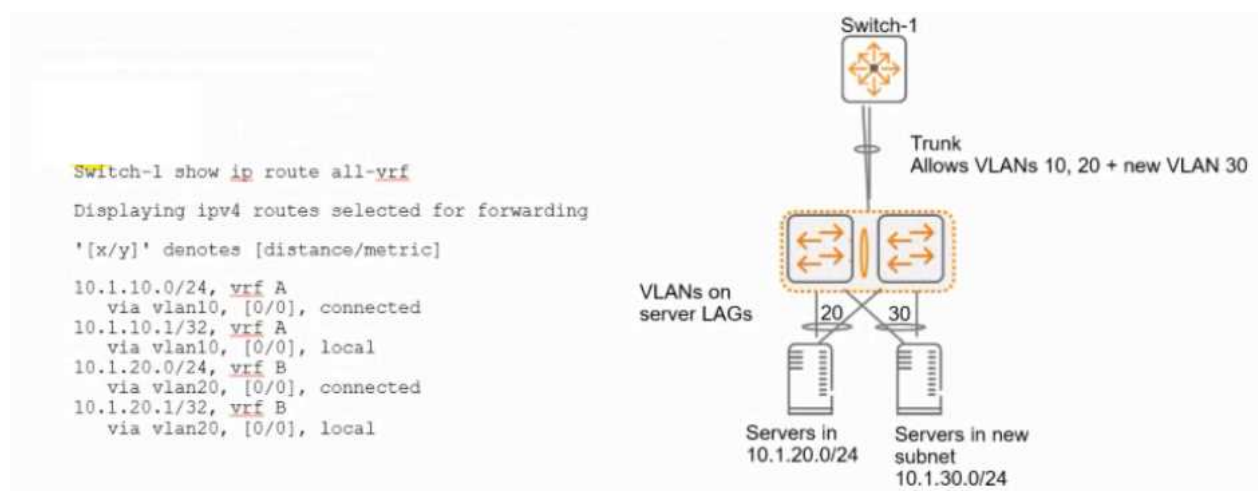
Switch-1 show ip route all-vrf

Displaying ipv4 routes selected for forwarding

'[x/y]' denotes [distance/metric]

10.1.10.0/24, vrf A
via vlan10, [0/0], connected
10.1.10.1/32, vrf A
via vlan10, [0/0], local
10.1.20.0/24, vrf B
via vlan20, [0/0], connected
10.1.20.1/32, vrf B
via vlan20, [0/0], local

Switch-1

Trunk
Allows VLANs 10, 20 + new VLAN 30

VLANs on server LAGs

20

30

Servers in 10.1.20.0/24

Servers in new subnet 10.1.30.0/24